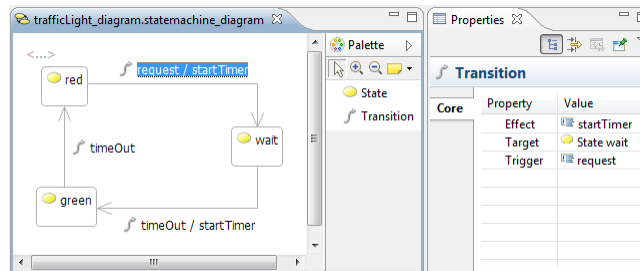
trafficLight_diagram.statemachine_diagram

<...>

red

request / startTimer

wait

timeOut

green

timeOut / startTimer

Palette

State

Transition

Properties

Transition

Core

| Property | Value |
|---|---|
| Effect | startTimer |
| Target | State wait |
| Trigger | request |